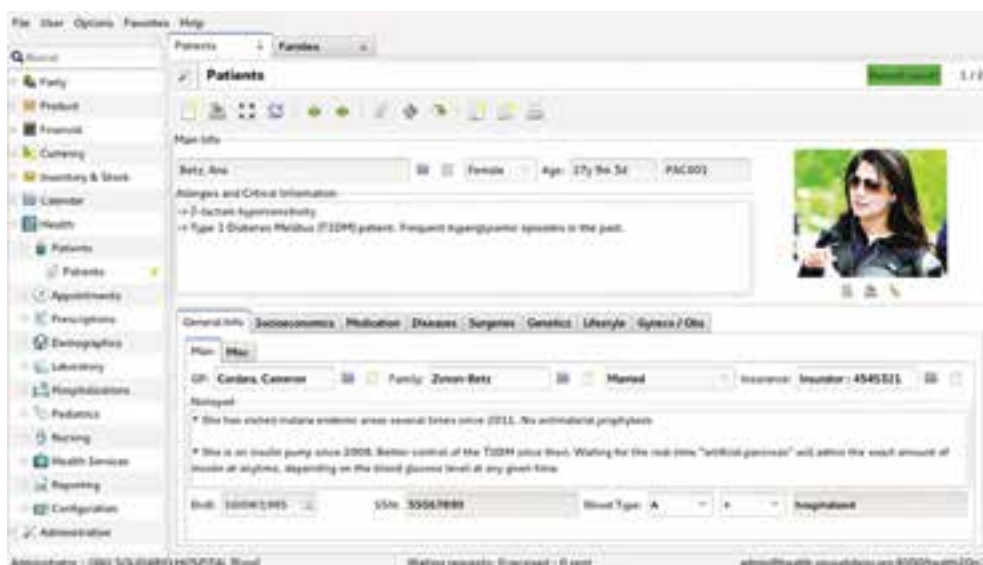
File User Options Favorites Help

Search

Party
Product
Financial
Currency
Inventory & Stock
Calendar
Health
Patients
Patients
Appointments
Prescriptions
Demographics
Laboratory
Hospitalizations
Pediatrics
Nursing
Health Services
Reporting
Configuration
Administration

Patients | Families

Patients

Record saved! 1 / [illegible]

Main Info

Betz, Ana | Female | Age: 27y 9m 5d | PAC001

Allergies and Critical Information

-> β-lactam hypersensitivity
-> Type 1 Diabetes Mellitus (T1DM) patient. Frequent hyperglycemic episodes in the past.

General Info | Socioeconomics | Medication | Diseases | Surgeries | Genetics | Lifestyle | Gyneco / Obs

Main | Misc

GP: Cordara, Cameron | Family: Zenon-Betz | Married | Insurance: Insurator : 4545321

Notes

* She has visited malaria endemic areas several times since 2011. No antimalarial prophylaxis

* She is on insulin pump since 2008. Better control of the T1DM since then. Waiting for the real-time "artificial pancreas" will admin the exact amount of insulin at anytime, depending on the blood glucose level at any given time.

DoB: 10/04/1985 | SSN: 555567890 | Blood Type: A | + | hospitalized

Administrator - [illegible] | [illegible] | admin@health.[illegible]